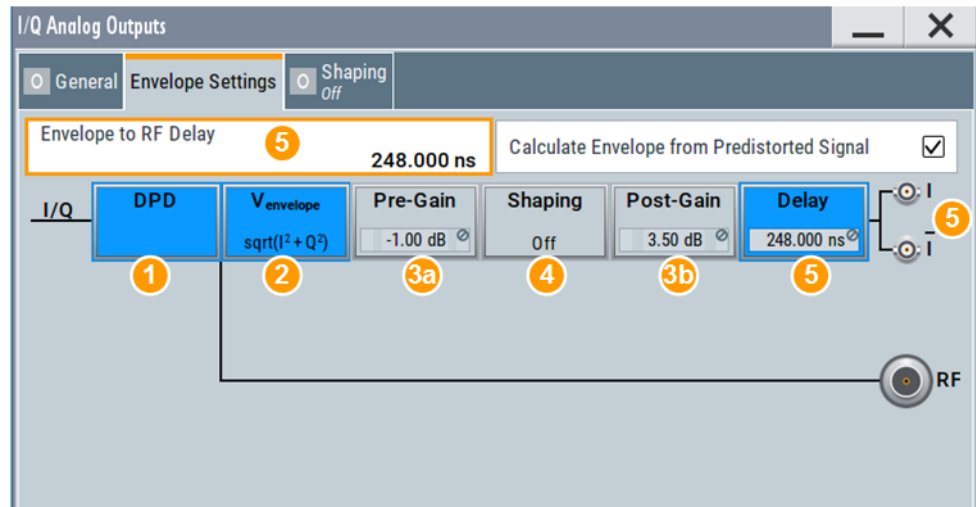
I/Q Analog Outputs

General Envelope Settings Shaping Off

Envelope to RF Delay 5 248.000 ns

Calculate Envelope from Predistorted Signal ☑

I/Q

DPD 1

$V_{envelope}$ $sqrt(I^2 + Q^2)$ 2

Pre-Gain -1.00 dB 3a

Shaping Off 4

Post-Gain 3.50 dB 3b

Delay 248.000 ns 5

I

I

5

RF